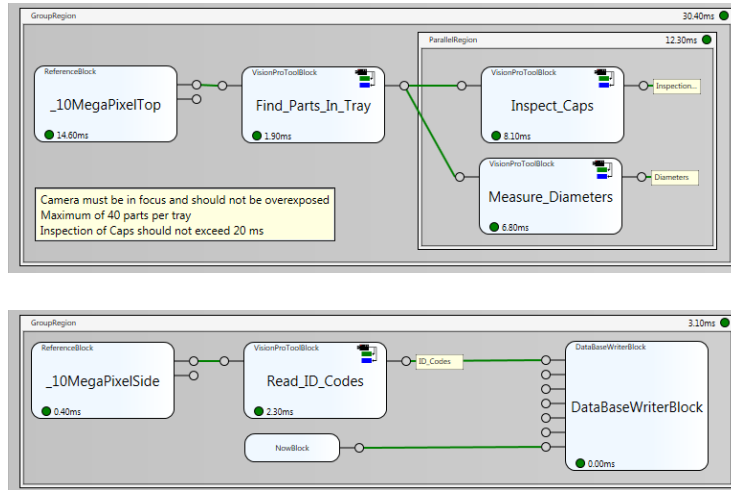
GroupRegion
30.40ms

ReferenceBlock
_10MegaPixelTop
14.60ms

VisionProToolBlock
Find_Parts_In_Tray
1.90ms

ParallelRegion
12.30ms

VisionProToolBlock
Inspect_Caps
8.10ms

Inspection...

VisionProToolBlock
Measure_Diameters
6.80ms

Diameters

Camera must be in focus and should not be overexposed
Maximum of 40 parts per tray
Inspection of Caps should not exceed 20 ms

GroupRegion
3.10ms

ReferenceBlock
_10MegaPixelSide
0.40ms

VisionProToolBlock
Read_ID_Codes
2.30ms

ID_Codes

DataBaseWriterBlock
DataBaseWriterBlock
0.00ms

NowBlock